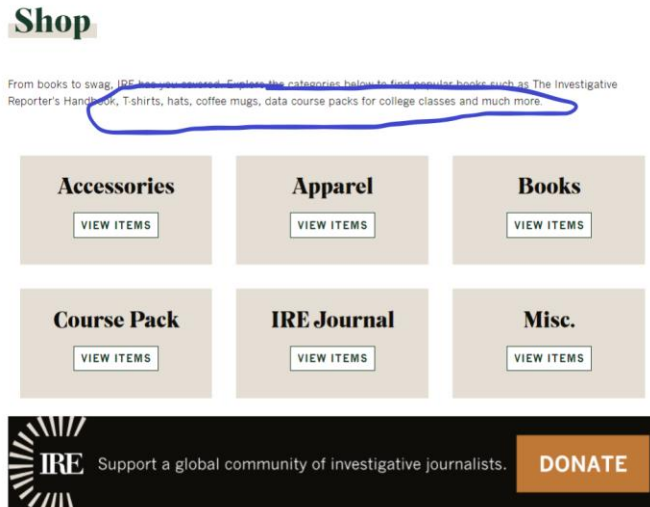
Shop

From books to swag, IRE has you covered. Explore the categories below to find popular books such as The Investigative Reporter's Handbook, T-shirts, hats, coffee mugs, data course packs for college classes and much more.

Accessories
VIEW ITEMS

Apparel
VIEW ITEMS

Books
VIEW ITEMS

Course Pack
VIEW ITEMS

IRE Journal
VIEW ITEMS

Misc.
VIEW ITEMS

IRE Support a global community of investigative journalists.
DONATE